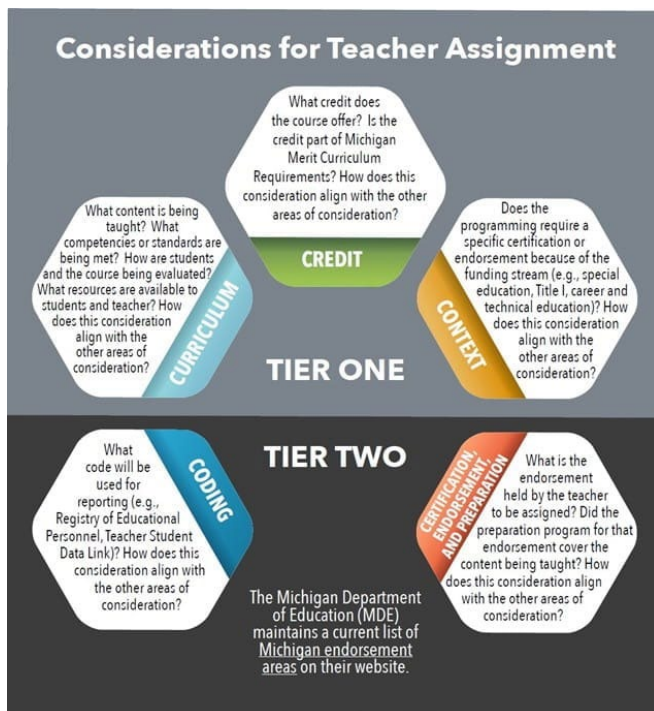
Considerations for Teacher Assignment

What credit does the course offer? Is the credit part of Michigan Merit Curriculum Requirements? How does this consideration align with the other areas of consideration?

CREDIT

What content is being taught? What competencies or standards are being met? How are students and the course being evaluated? What resources are available to students and teacher? How does this consideration align with the other areas of consideration?

CURRICULUM

Does the programming require a specific certification or endorsement because of the funding stream (e.g., special education, Title I, career and technical education)? How does this consideration align with the other areas of consideration?

CONTEXT

TIER ONE

TIER TWO

What code will be used for reporting (e.g., Registry of Educational Personnel, Teacher Student Data Link)? How does this consideration align with the other areas of consideration?

CODING

What is the endorsement held by the teacher to be assigned? Did the preparation program for that endorsement cover the content being taught? How does this consideration align with the other areas of consideration?

CERTIFICATION, ENDORSEMENT, AND PREPARATION

The Michigan Department of Education (MDE) maintains a current list of Michigan endorsement areas on their website.